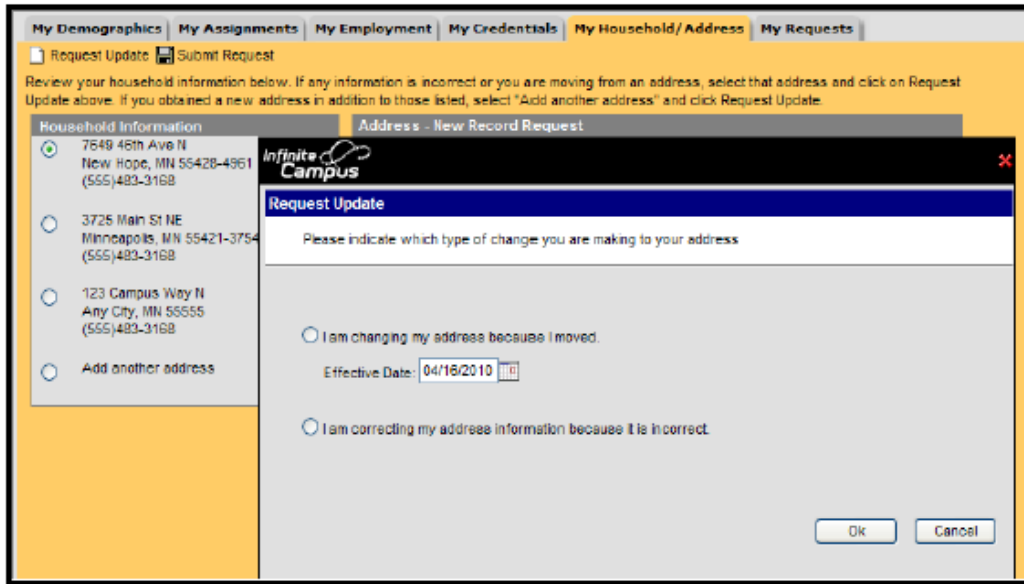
My Demographics | My Assignments | My Employment | My Credentials | My Household/Address | My Requests

Request Update Submit Request

Review your household information below. If any information is incorrect or you are moving from an address, select that address and click on Request Update above. If you obtained a new address in addition to those listed, select "Add another address" and click Request Update.

Household Information

7649 46th Ave N
New Hope, MN 55428-4961
(555)483-3168

3725 Main St NE
Minneapolis, MN 55421-3754
(555)483-3168

123 Campus Way N
Any City, MN 55555
(555)483-3168

Add another address

Address - New Record Request

Infinite Campus

Request Update

Please indicate which type of change you are making to your address

I am changing my address because I moved.

Effective Date: 04/16/2010

I am correcting my address information because it is incorrect.

Ok Cancel